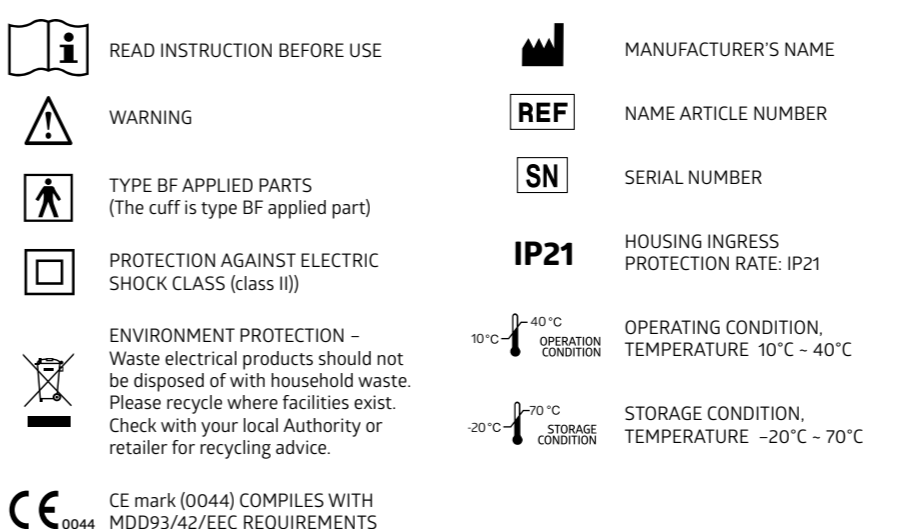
i READ INSTRUCTION BEFORE USE

WARNING

TYPE BF APPLIED PARTS
(The cuff is type BF applied part)

PROTECTION AGAINST ELECTRIC SHOCK CLASS (class II))

ENVIRONMENT PROTECTION – Waste electrical products should not be disposed of with household waste. Please recycle where facilities exist. Check with your local Authority or retailer for recycling advice.

CE 0044 CE mark (0044) COMPILES WITH MDD93/42/EEC REQUIREMENTS

MANUFACTURER'S NAME

REF NAME ARTICLE NUMBER

SN SERIAL NUMBER

IP21 HOUSING INGRESS PROTECTION RATE: IP21

10°C 40°C OPERATION CONDITION OPERATING CONDITION, TEMPERATURE 10°C ~ 40°C

-20°C 70°C STORAGE CONDITION STORAGE CONDITION, TEMPERATURE –20°C ~ 70°C